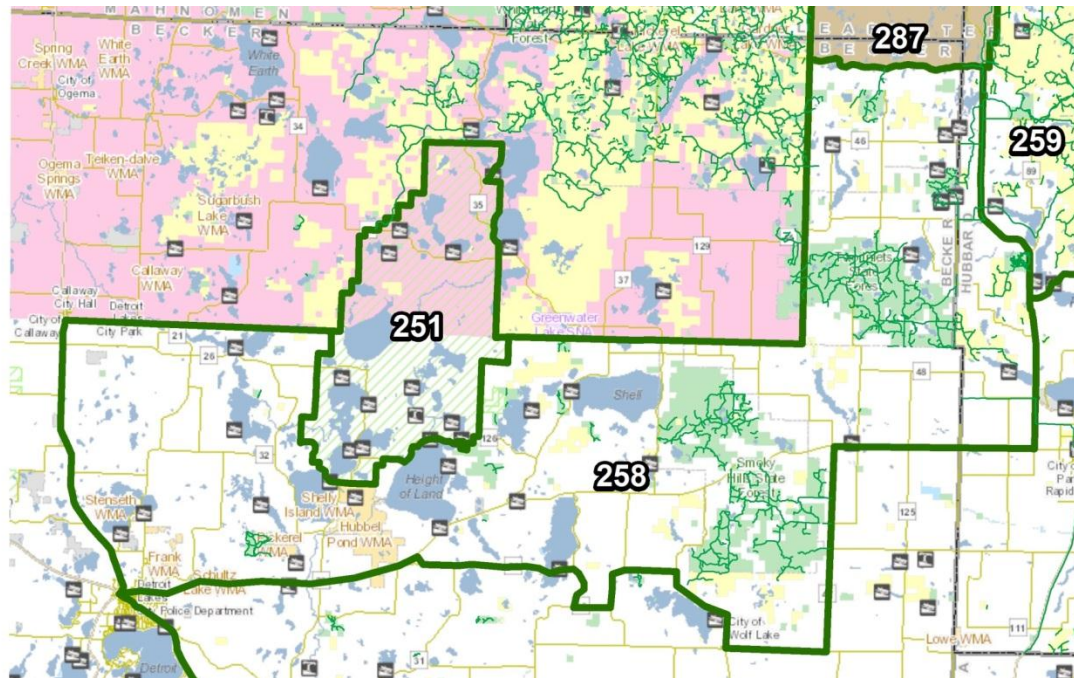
MAHNOMEN
BECKER
Spring Creek WMA
White Earth WMA
City of Ogema
White Earth
34
Ogema Springs WMA
Teiken-dalve WMA
Sugarbush Lake WMA
Callaway WMA
Callaway City Hall
City of Callaway
Detroit Lakes City Park
21
26
32
35
129
37
Greenwater Lake SNA
287
259
46
BECKER
HUBBARD
251
Shell
258
48
125
Height of Land
Shelly Island WMA
Hubbel Pond WMA
Pickerel WMA
Stenseth WMA
Frank WMA
Schultz Lake WMA
Detroit Lakes Police Department
Detroit
Smoky Hills State Forest
City of Wolf Lake
Lowe WMA
111
31
City of Park Rapids